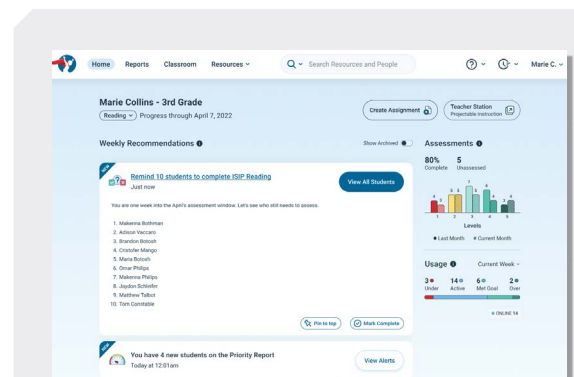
Home Reports Classroom Resources
Search Resources and People
Marie C.

Marie Collins - 3rd Grade
Reading Progress through April 7, 2022

Create Assignment
Teacher Station
Projectable Instruction

Weekly Recommendations
Show Archived

NEW
Remind 10 students to complete ISIP Reading
Just now

View All Students

You are one week into the April's assessment window. Let's see who still needs to assess.

1. Makenna Bothman
2. Adison Vaccaro
3. Brandon Botosh
4. Cristofer Mango
5. Maria Botosh
6. Omar Philips
7. Makenna Philips
8. Jaydon Schleifer
9. Matthew Talbot
10. Tom Constable

Pin to top
Mark Complete

NEW
You have 4 new students on the Priority Report
Today at 12:01am

View Alerts

Assessments
80% Complete
5 Unassessed

Levels
Last Month Current Month

Usage
Current Week
3 Under
14 Active
6 Met Goal
2 Over
ONLINE 14